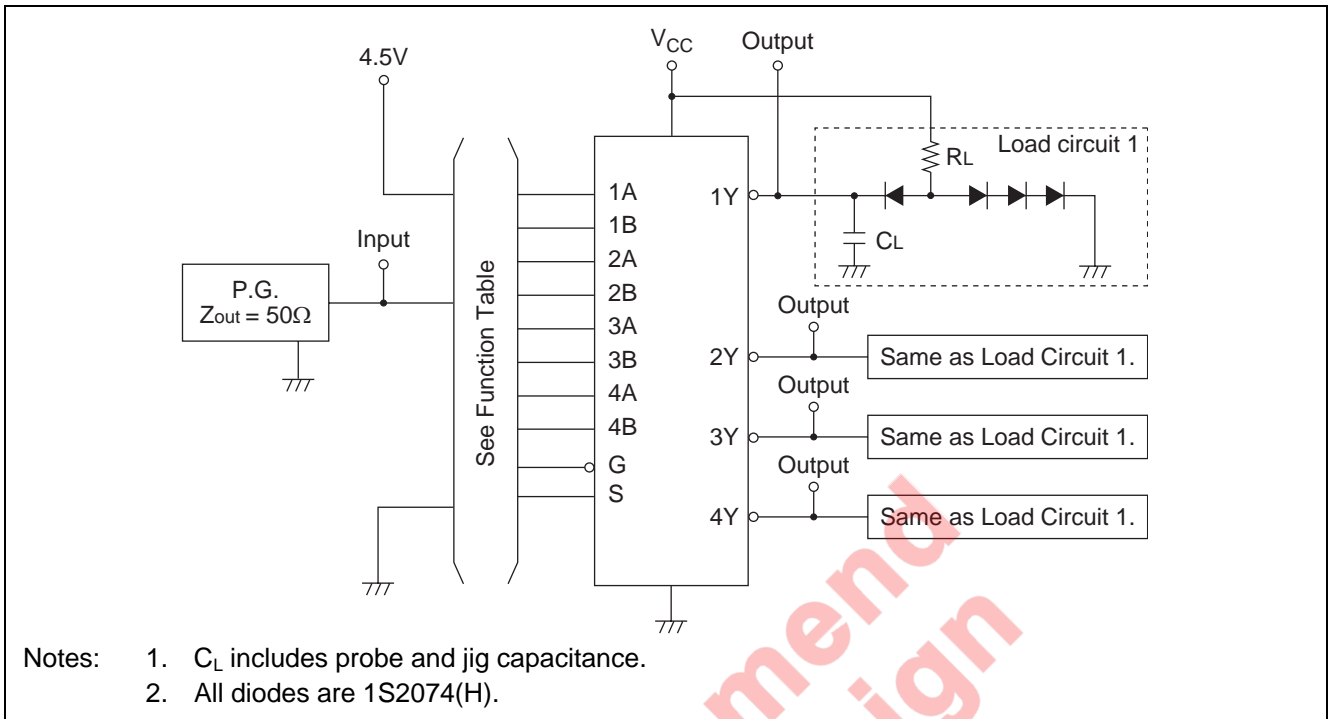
4.5V

$V_{CC}$

Output

Load circuit 1

$R_L$

1A
1B
2A
2B
3A
3B
4A
4B
G
S

1Y

Input

P.G.
$Z_{out} = 50\Omega$

See Function Table

$C_L$

Output

2Y

Same as Load Circuit 1.

Output

3Y

Same as Load Circuit 1.

Output

4Y

Same as Load Circuit 1.

mend
ign

Notes: 1. $C_L$ includes probe and jig capacitance.
2. All diodes are 1S2074(H).